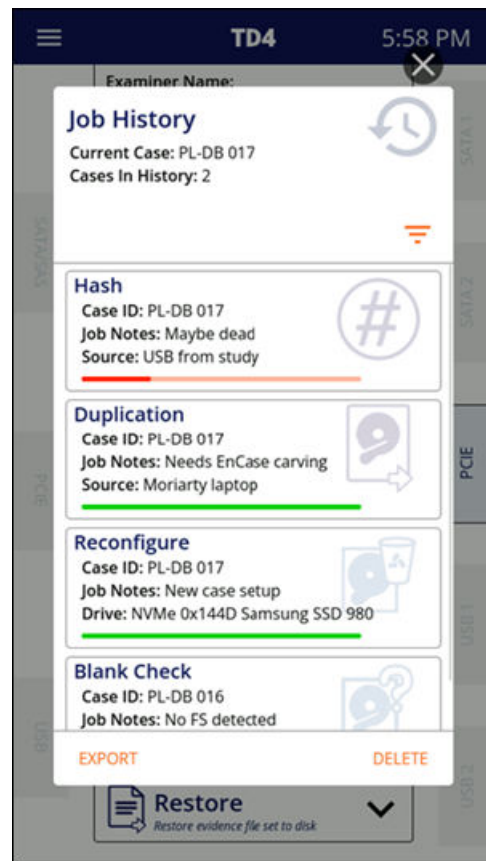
TD4 5:58 PM

Examiner Name:

Job History
Current Case: PL-DB 017
Cases In History: 2

Hash
Case ID: PL-DB 017
Job Notes: Maybe dead
Source: USB from study

Duplication
Case ID: PL-DB 017
Job Notes: Needs EnCase carving
Source: Moriarty laptop

Reconfigure
Case ID: PL-DB 017
Job Notes: New case setup
Drive: NVMe 0x144D Samsung SSD 980

Blank Check
Case ID: PL-DB 016
Job Notes: No FS detected

EXPORT DELETE

Restore
Restore evidence file set to disk

SATA/SAS
PCIE
USB
SATA 1
SATA 2
PCIE
USB 1
USB 2